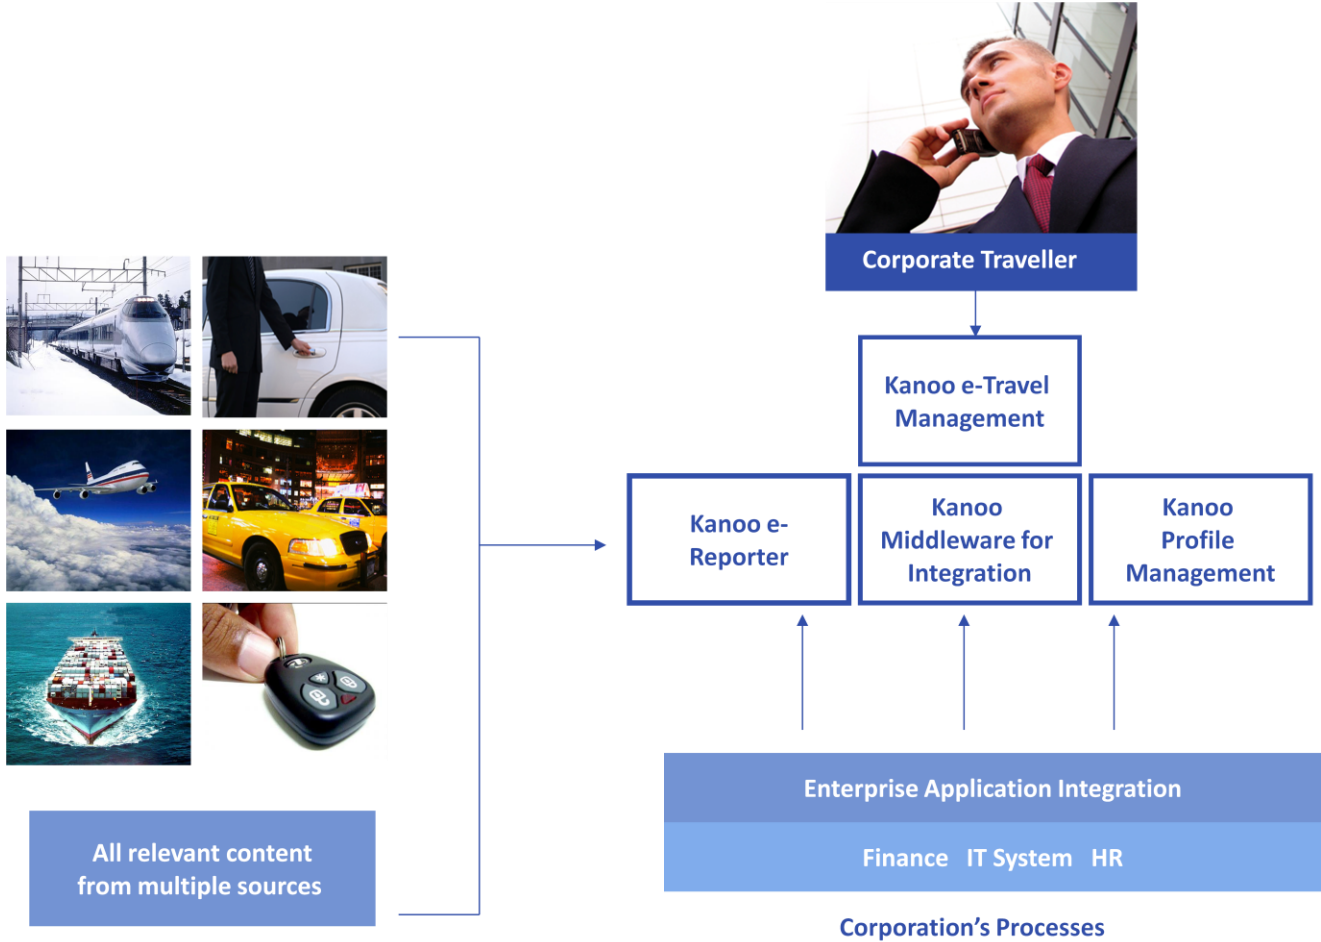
Corporate Traveller

Kanoo e-Travel Management

Kanoo e-Reporter

Kanoo Middleware for Integration

Kanoo Profile Management

All relevant content from multiple sources

Enterprise Application Integration

Finance IT System HR

Corporation's Processes